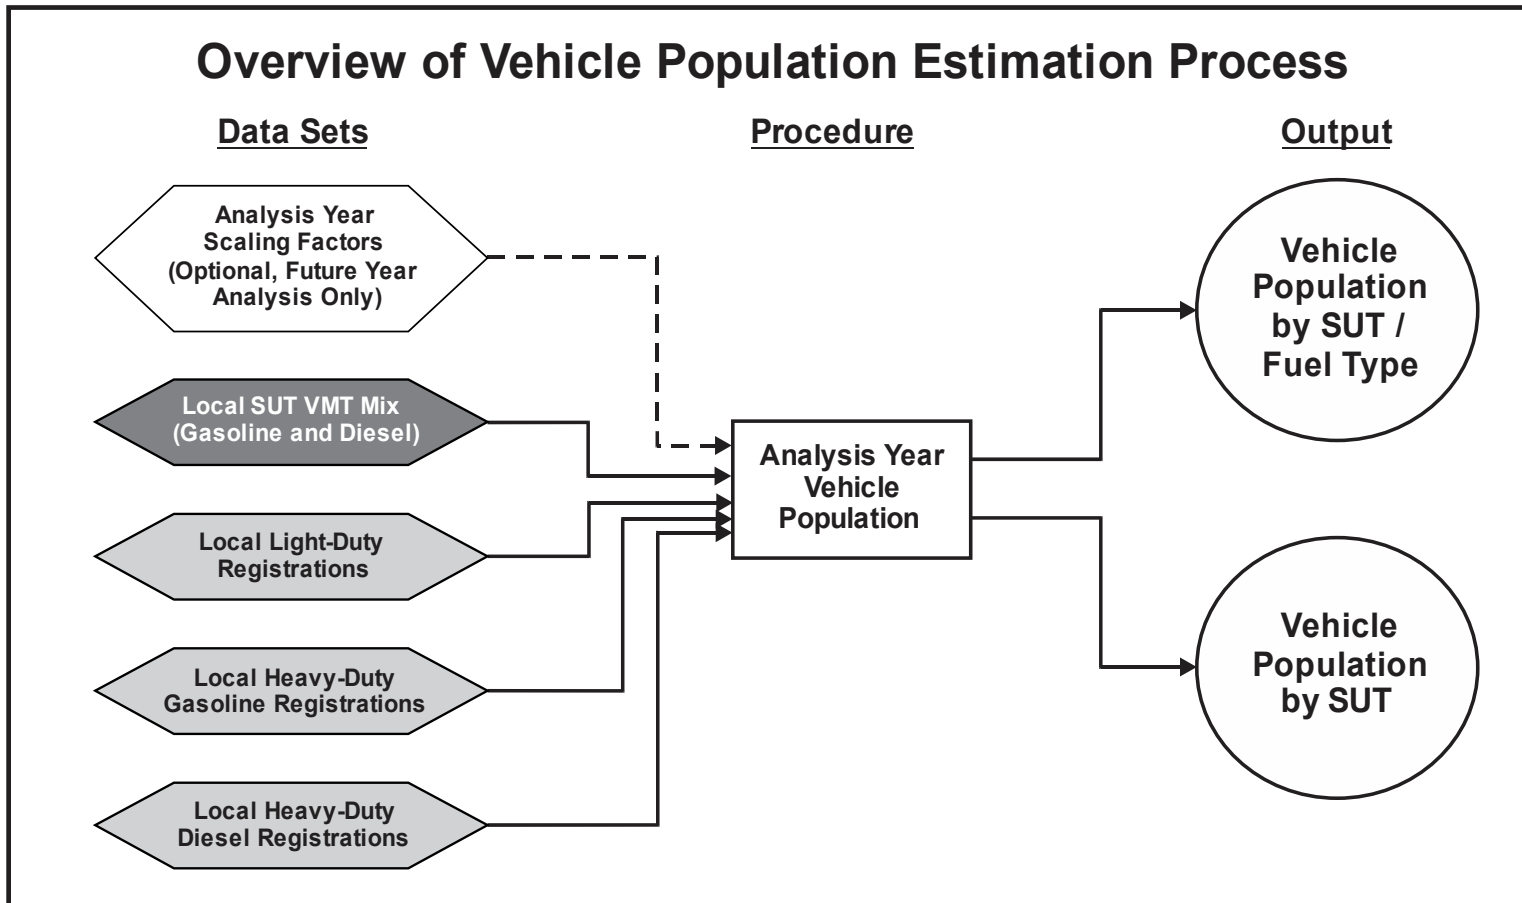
Overview of Vehicle Population Estimation Process

Data Sets

Procedure

Output

Analysis Year Scaling Factors (Optional, Future Year Analysis Only)

Local SUT VMT Mix (Gasoline and Diesel)

Local Light-Duty Registrations

Local Heavy-Duty Gasoline Registrations

Local Heavy-Duty Diesel Registrations

Analysis Year Vehicle Population

Vehicle Population by SUT / Fuel Type

Vehicle Population by SUT